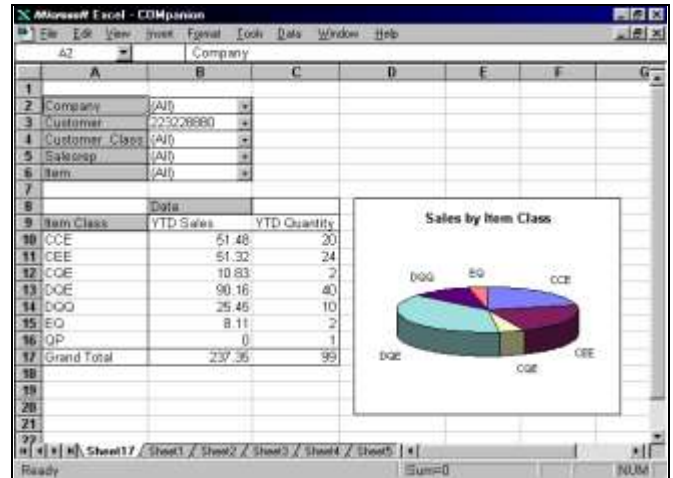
Microsoft Excel - COMpanion

File Edit View Insert Format Tools Data Window Help

A2 Company

| | A | B | C | D | E | F | G |
|---|---|---|---|---|---|---|---|
| 1 | | | | | | | |
| 2 | Company | (All) | | | | | |
| 3 | Customer | 223228880 | | | | | |
| 4 | Customer_Class | (All) | | | | | |
| 5 | Salesrep | (All) | | | | | |
| 6 | Item | (All) | | | | | |
| 7 | | | | | | | |
| 8 | | Data | | | | | |
| 9 | Item Class | YTD Sales | YTD Quantity | | | | |
| 10 | CCE | 51.48 | 20 | | | | |
| 11 | CEE | 61.32 | 24 | | | | |
| 12 | CQE | 10.83 | 2 | | | | |
| 13 | DQE | 90.16 | 40 | | | | |
| 14 | DQQ | 25.45 | 10 | | | | |
| 15 | EQ | 8.11 | 2 | | | | |
| 16 | QP | 0 | 1 | | | | |
| 17 | Grand Total | 237.35 | 99 | | | | |
| 18 | | | | | | | |
| 19 | | | | | | | |
| 20 | | | | | | | |
| 21 | | | | | | | |
| 22 | | | | | | | |

Sales by Item Class

DQQ EQ CCE CEE CQE DQE

Sheet17 / Sheet1 / Sheet2 / Sheet3 / Sheet4 / Sheet5

Ready Sum=0 NUM